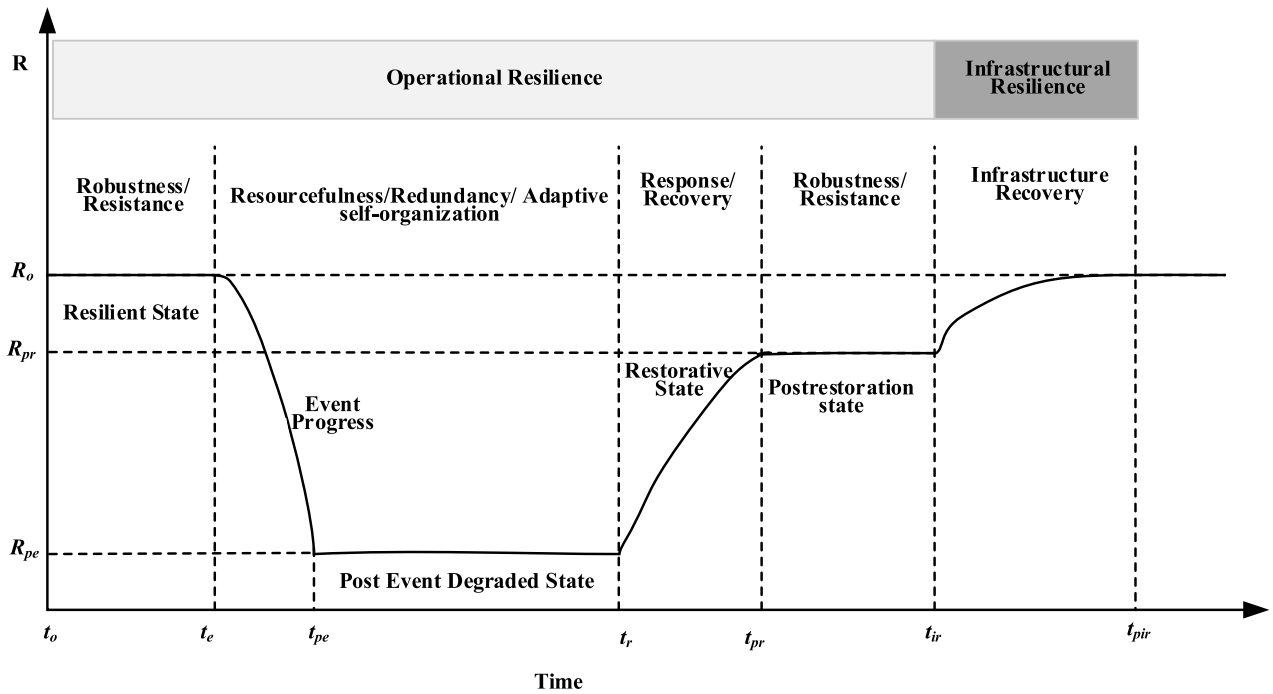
R

Operational Resilience

Infrastructural Resilience

Robustness/ Resistance

Resourcefulness/Redundancy/ Adaptive self-organization

Response/ Recovery

Robustness/ Resistance

Infrastructure Recovery

$R_o$

Resilient State

$R_{pr}$

Event Progress

Restorative State

Postrestoration state

$R_{pe}$

Post Event Degraded State

$t_o$

$t_e$

$t_{pe}$

$t_r$

$t_{pr}$

$t_{ir}$

$t_{pir}$

Time